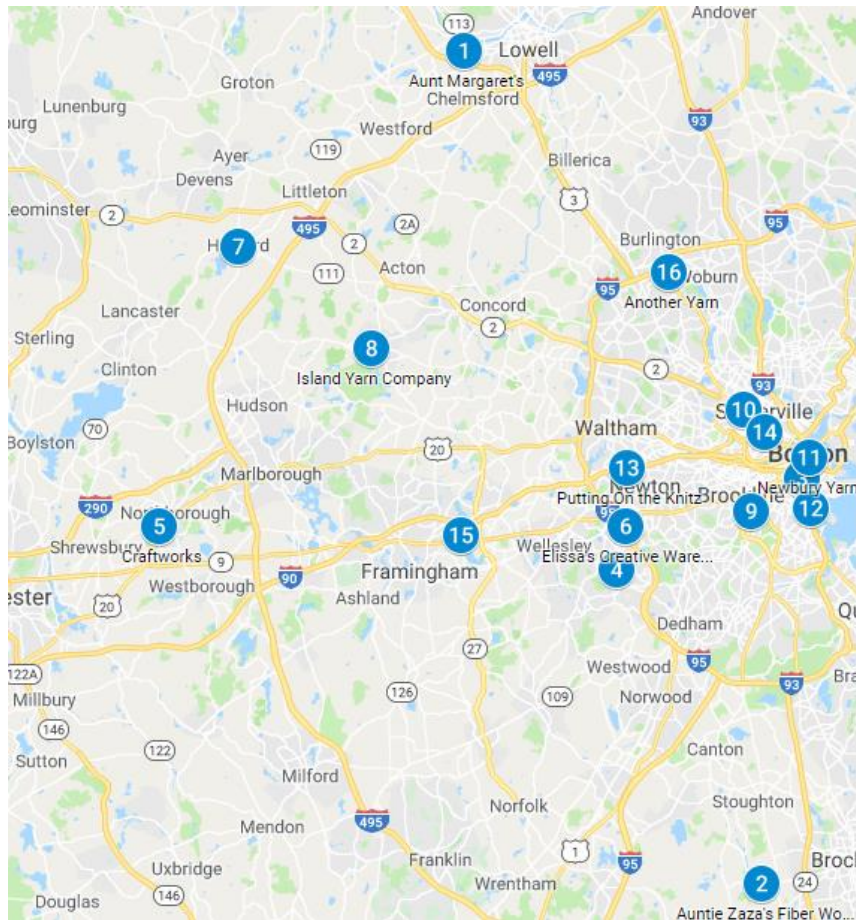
Andover
113
1
Lowell
495
Aunt Margaret's
Chelmsford
Groton
Lunenburg
urg
93
Westford
119
Ayer
Devens
Billerica
Littleton
3
eominster
2
495
2A
95
7
H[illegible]rd
2
Burlington
111
Acton
16
Woburn
Concord
95
Another Yarn
Lancaster
2
Sterling
8
Island Yarn Company
2
Clinton
93
Hudson
10
S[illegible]rville
14
70
Boylston
Waltham
Bo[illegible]on
11
20
Marlborough
13
Newton
Newbury Yarn
290
Putting On the Knitz
Bro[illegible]ine
No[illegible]borough
5
9
12
6
15
Shrewsbury
Craftworks
9
Wellesley
Elissa's Creative Ware...
4
90
Framingham
Westborough
ester
20
Ashland
Qu
Dedham
122A
27
Westwood
95
Millbury
Bra
126
109
Norwood
93
146
122
Canton
Sutton
Milford
Stoughton
Norfolk
Mendon
495
1
95
Franklin
Broc
Uxbridge
2
24
146
Wrentham
Douglas
Auntie Zaza's Fiber Wo...